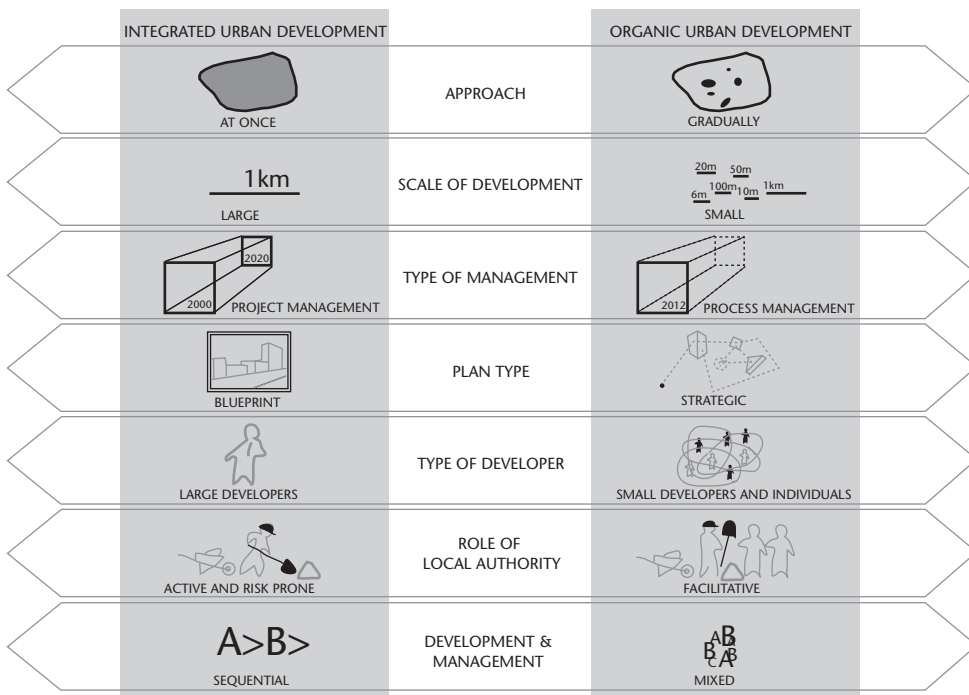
INTEGRATED URBAN DEVELOPMENT

ORGANIC URBAN DEVELOPMENT

AT ONCE

APPROACH

GRADUALLY

1km

LARGE

SCALE OF DEVELOPMENT

20m 50m
6m 100m 10m 1km

SMALL

2020

2000 PROJECT MANAGEMENT

TYPE OF MANAGEMENT

2012 PROCESS MANAGEMENT

BLUEPRINT

PLAN TYPE

STRATEGIC

LARGE DEVELOPERS

TYPE OF DEVELOPER

SMALL DEVELOPERS AND INDIVIDUALS

ACTIVE AND RISK PRONE

ROLE OF LOCAL AUTHORITY

FACILITATIVE

A>B>

SEQUENTIAL

DEVELOPMENT & MANAGEMENT

AB BCAB

MIXED